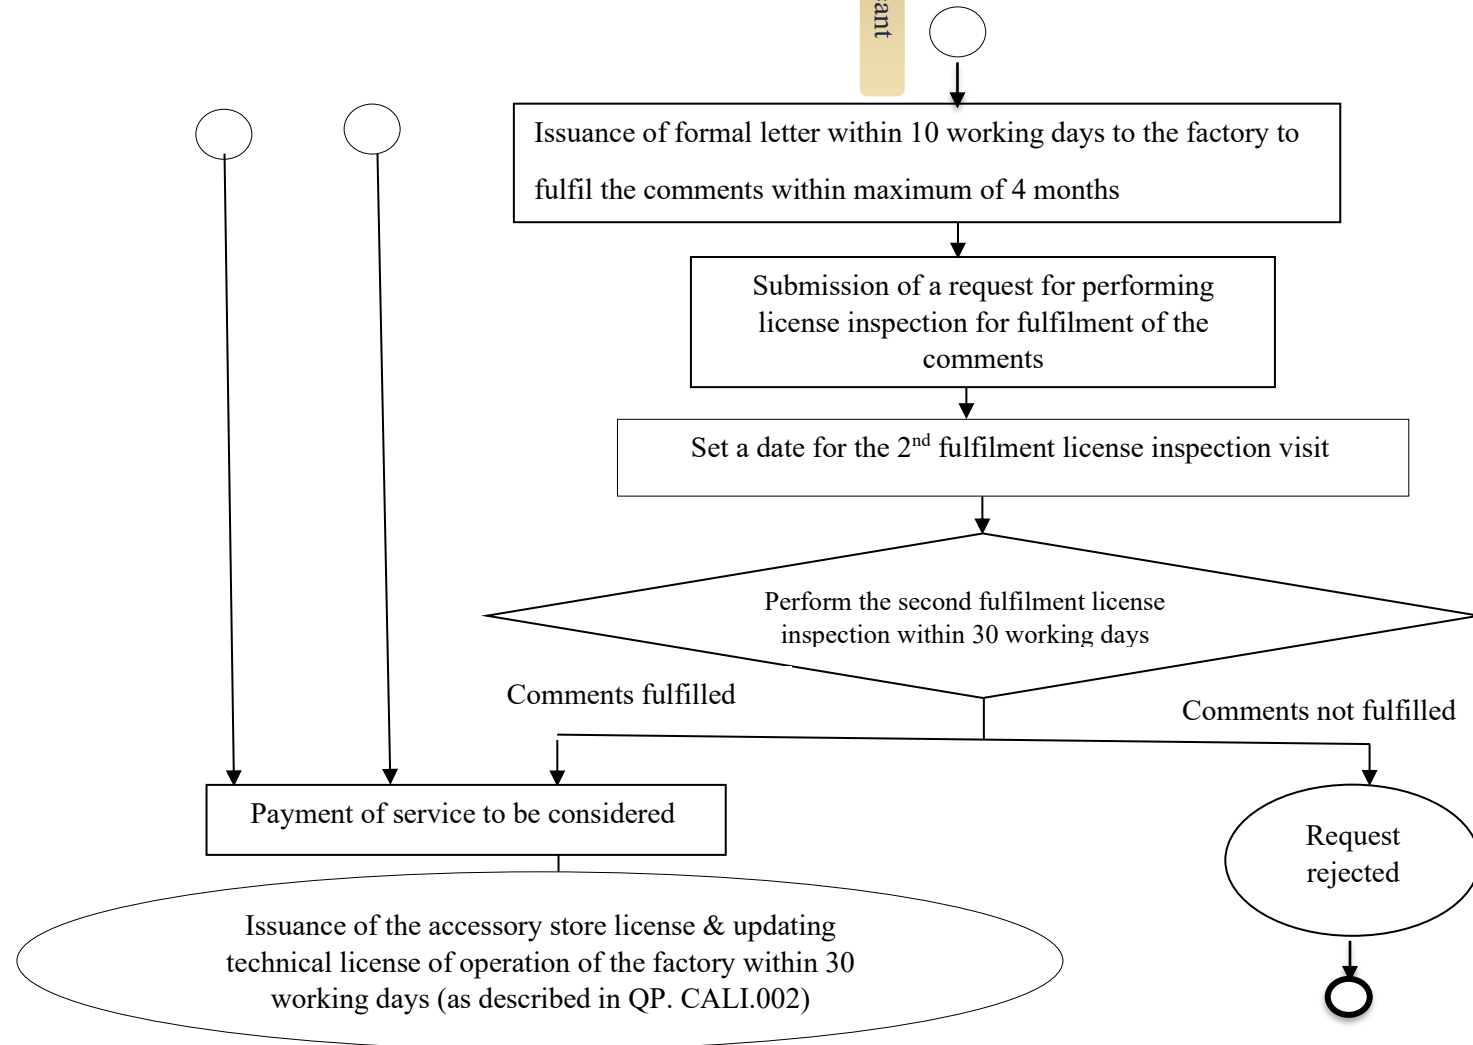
ant

Issuance of formal letter within 10 working days to the factory to fulfil the comments within maximum of 4 months

Submission of a request for performing license inspection for fulfilment of the comments

Set a date for the 2$^{nd}$ fulfilment license inspection visit

Perform the second fulfilment license inspection within 30 working days

Comments fulfilled

Comments not fulfilled

Payment of service to be considered

Request rejected

Issuance of the accessory store license & updating technical license of operation of the factory within 30 working days (as described in QP. CALI.002)